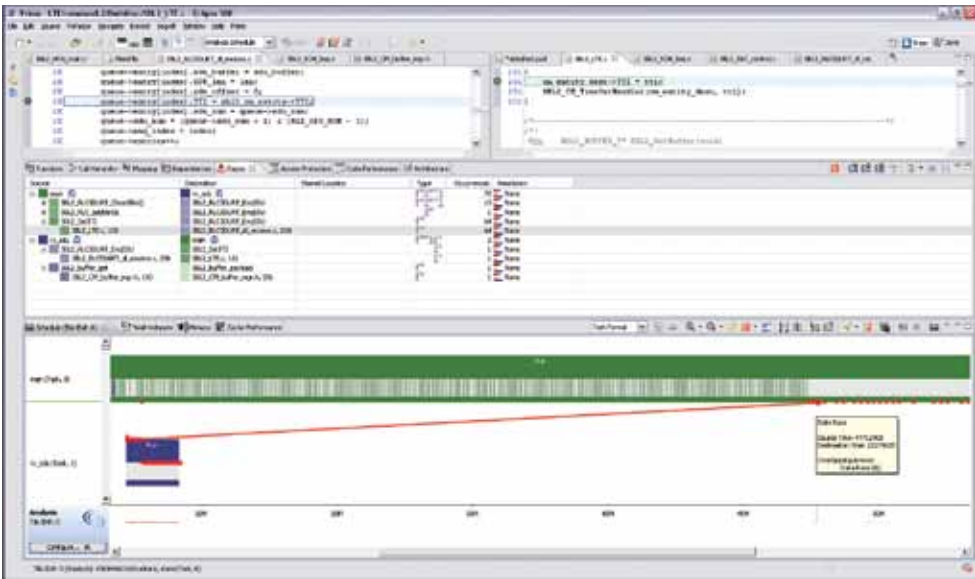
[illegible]

File Edit Source Refactor Navigate Search Project Window Tools Help

qwave->mentry[index].num_bytes = xxx_bytes;
qwave->mentry[index].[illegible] = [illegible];
qwave->mentry[index].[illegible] = 0;
qwave->mentry[index].TTI = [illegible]
qwave->mentry[index].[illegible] = qwave->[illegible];
qwave->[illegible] = (qwave->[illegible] + 1) & ([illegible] - 1);
qwave->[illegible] = index;
qwave->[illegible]++;

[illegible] = TTI + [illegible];
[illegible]

Functions | Call Hierarchy | Mapping | Dependencies | Flows | Access Protection | Cache Performance | Architecture

| Source | Destination | Shared Location | Type | Occurrences | Simulation |
|---|---|---|---|---|---|
| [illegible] | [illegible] | | | | None |
| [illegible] | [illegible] | | | | None |
| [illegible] | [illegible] | | | | None |
| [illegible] | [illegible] | | | | None |
| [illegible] | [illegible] | | | | None |
| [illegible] | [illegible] | | | | None |
| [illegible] | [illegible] | | | | None |
| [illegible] | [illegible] | | | | None |

Schedule | Task Analysis | Memory | Cache Performance

main (Task, 0)

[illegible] (Task, 1)

Analysis

Data flow
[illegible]

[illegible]